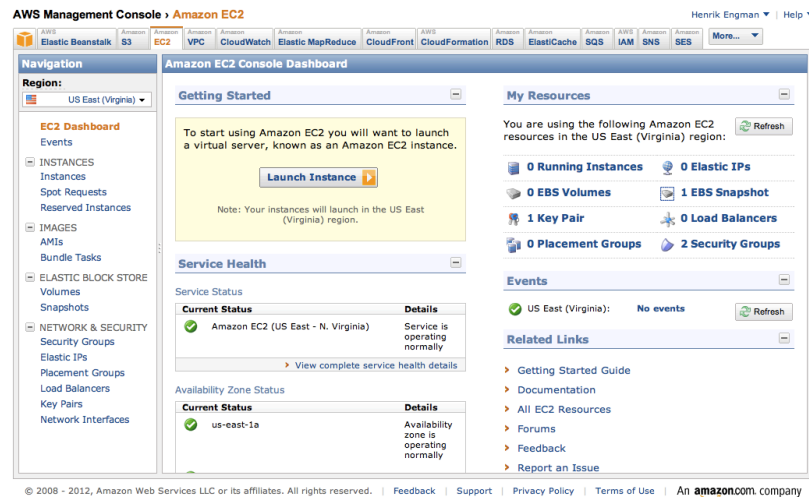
AWS Management Console › Amazon EC2

Henrik Engman ▾ | Help

AWS Elastic Beanstalk | Amazon S3 | Amazon EC2 | Amazon VPC | Amazon CloudWatch | Amazon Elastic MapReduce | Amazon CloudFront | AWS CloudFormation | Amazon RDS | Amazon ElastiCache | Amazon SQS | AWS IAM | Amazon SNS | Amazon SES | More...

Navigation

Region:

US East (Virginia)

EC2 Dashboard
Events

INSTANCES
Instances
Spot Requests
Reserved Instances

IMAGES
AMIs
Bundle Tasks

ELASTIC BLOCK STORE
Volumes
Snapshots

NETWORK & SECURITY
Security Groups
Elastic IPs
Placement Groups
Load Balancers
Key Pairs
Network Interfaces

Amazon EC2 Console Dashboard

Getting Started

To start using Amazon EC2 you will want to launch a virtual server, known as an Amazon EC2 instance.

Launch Instance

Note: Your instances will launch in the US East (Virginia) region.

Service Health

Service Status

| Current Status | Details |
|---|---|
| Amazon EC2 (US East - N. Virginia) | Service is operating normally |

View complete service health details

Availability Zone Status

| Current Status | Details |
|---|---|
| us-east-1a | Availability zone is operating normally |

My Resources

You are using the following Amazon EC2 resources in the US East (Virginia) region:

Refresh

0 Running Instances
0 Elastic IPs
0 EBS Volumes
1 EBS Snapshot
1 Key Pair
0 Load Balancers
0 Placement Groups
2 Security Groups

Events

US East (Virginia): No events

Refresh

Related Links

Getting Started Guide
Documentation
All EC2 Resources
Forums
Feedback
Report an Issue

© 2008 - 2012, Amazon Web Services LLC or its affiliates. All rights reserved. | Feedback | Support | Privacy Policy | Terms of Use | An amazon.com. company